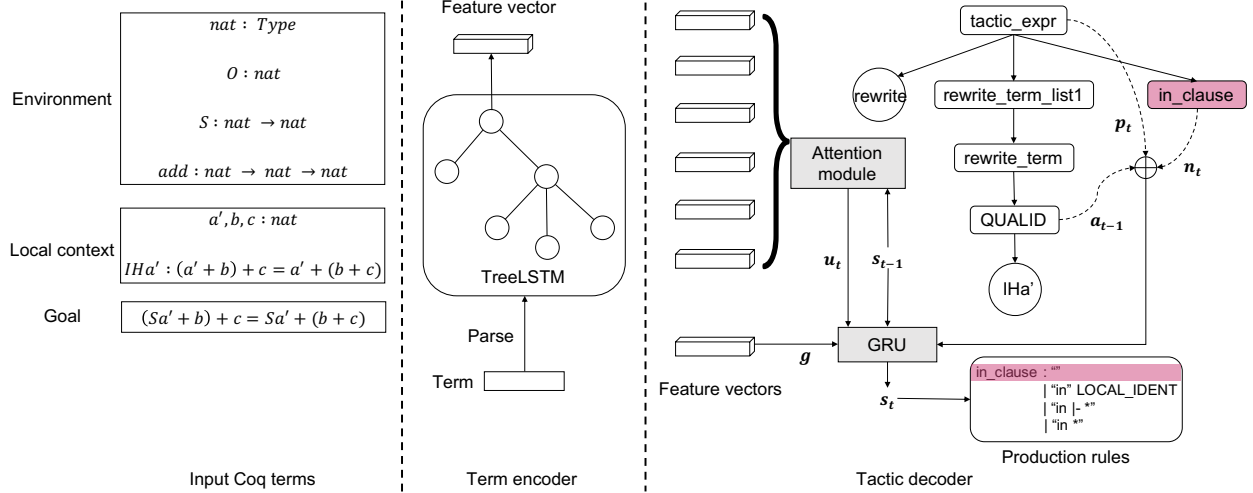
Environment

$nat : Type$

$O : nat$

$S : nat \rightarrow nat$

$add : nat \rightarrow nat \rightarrow nat$

Local context

$a', b, c : nat$

$IHa' : (a' + b) + c = a' + (b + c)$

Goal

$(Sa' + b) + c = Sa' + (b + c)$

Input Coq terms

Feature vector

TreeLSTM

Parse

Term

Term encoder

Attention module

$u_t$

$s_{t-1}$

Feature vectors

$g$

GRU

$s_t$

tactic_expr

rewrite

rewrite_term_list1

in_clause

rewrite_term

QUALID

IHa'

$p_t$

$n_t$

$a_{t-1}$

in_clause : “”
| “in” LOCAL_IDENT
| “in |- *”
| “in *”

Production rules

Tactic decoder